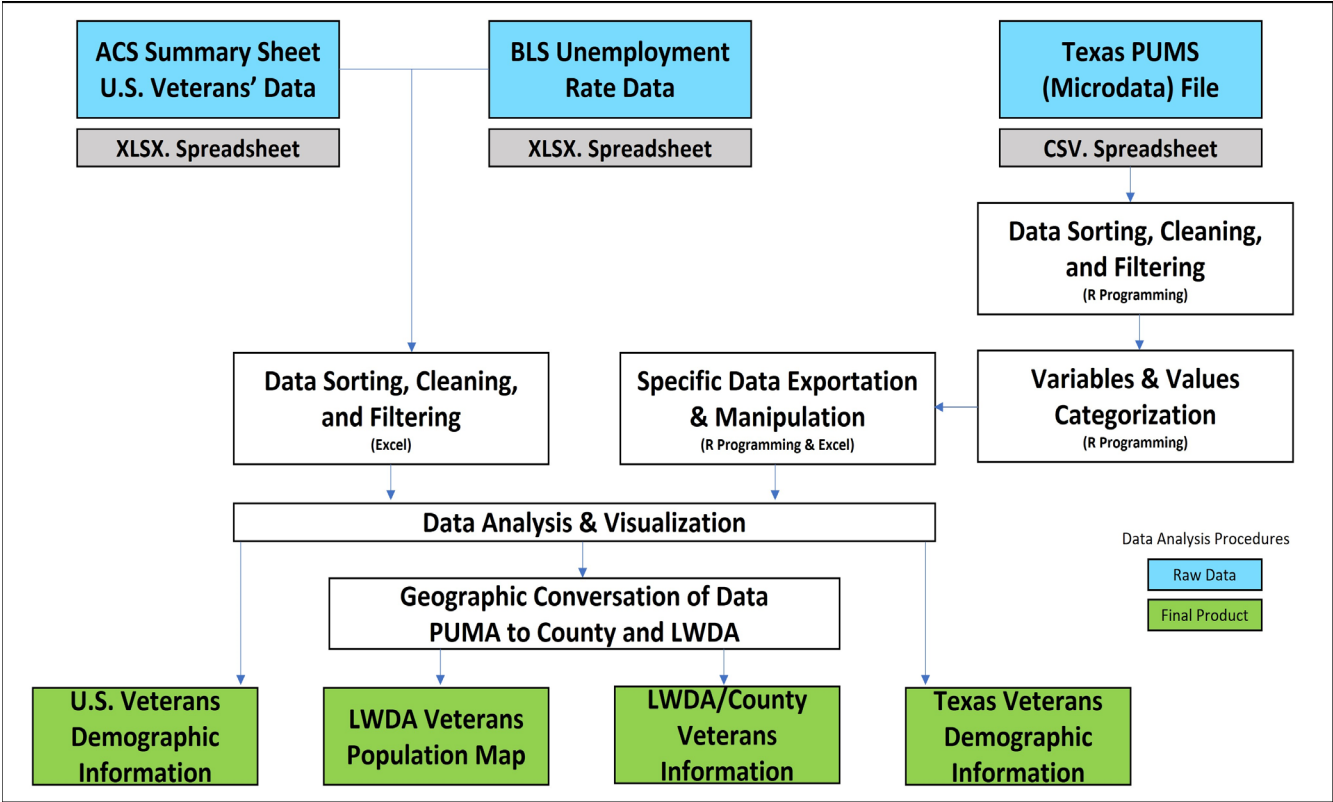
ACS Summary Sheet
U.S. Veterans' Data

XLSX. Spreadsheet

BLS Unemployment
Rate Data

XLSX. Spreadsheet

Texas PUMS
(Microdata) File

CSV. Spreadsheet

Data Sorting, Cleaning, and Filtering
(R Programming)

Data Sorting, Cleaning, and Filtering
(Excel)

Specific Data Exportation & Manipulation
(R Programming & Excel)

Variables & Values Categorization
(R Programming)

Data Analysis & Visualization

Data Analysis Procedures

Raw Data

Final Product

Geographic Conversation of Data
PUMA to County and LWDA

U.S. Veterans Demographic Information

LWDA Veterans Population Map

LWDA/County Veterans Information

Texas Veterans Demographic Information